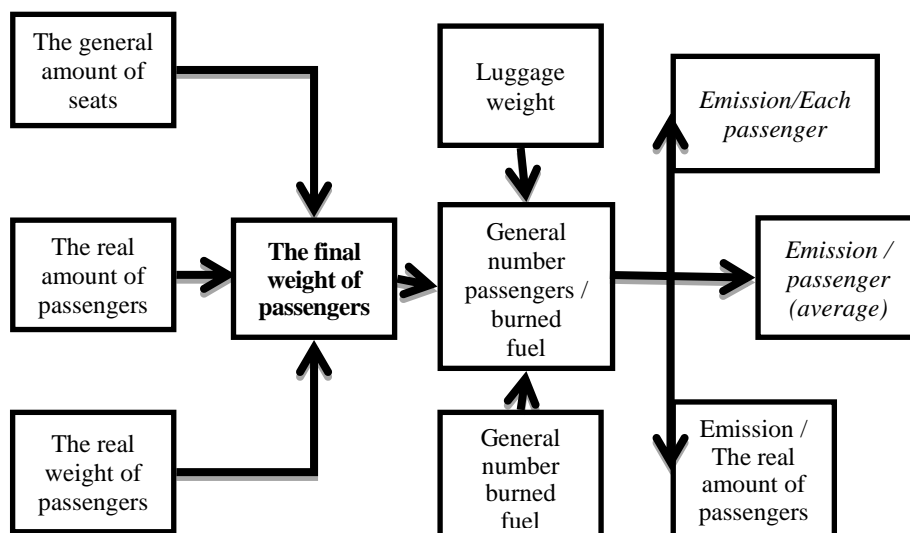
The general amount of seats

The real amount of passengers

The real weight of passengers

**The final weight of passengers**

Luggage weight

General number passengers / burned fuel

General number burned fuel

*Emission/Each passenger*

*Emission / passenger (average)*

Emission / The real amount of passengers